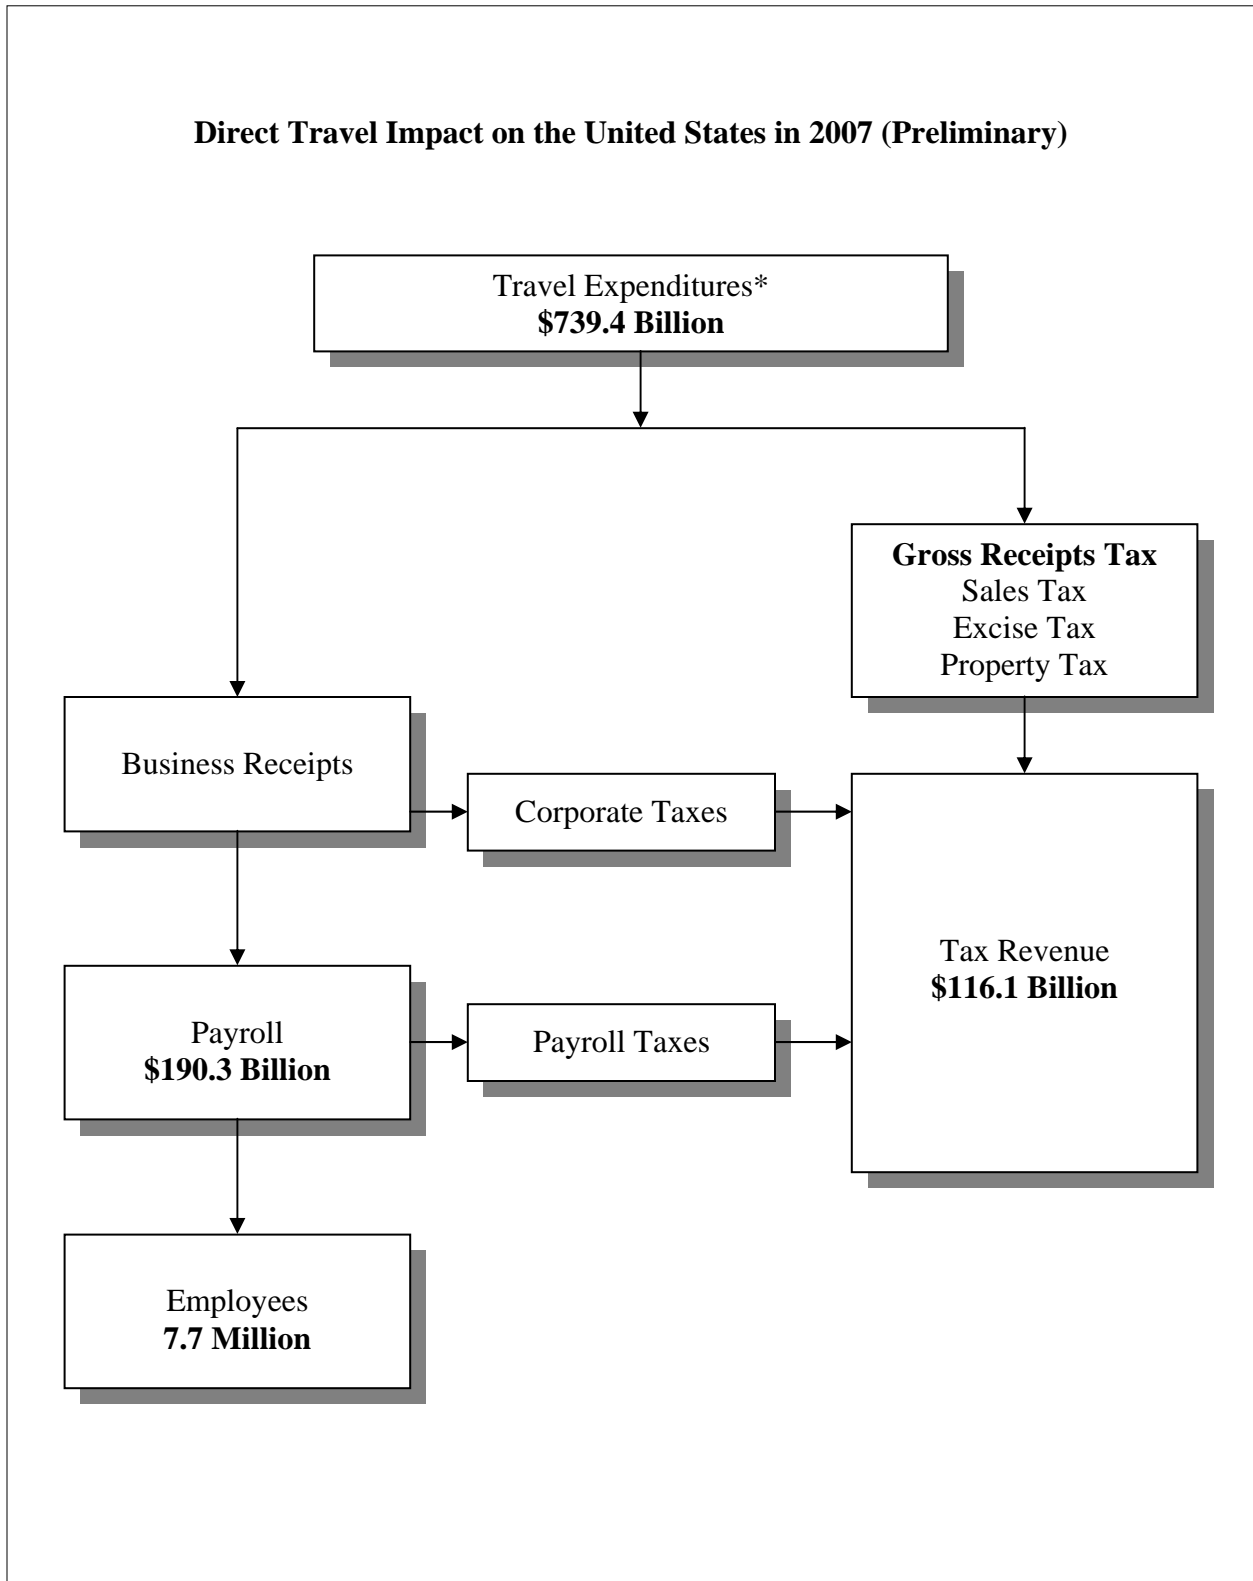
Direct Travel Impact on the United States in 2007 (Preliminary)

Travel Expenditures*
$739.4 Billion

Gross Receipts Tax
Sales Tax
Excise Tax
Property Tax

Business Receipts

Corporate Taxes

Tax Revenue
$116.1 Billion

Payroll
$190.3 Billion

Payroll Taxes

Employees
7.7 Million